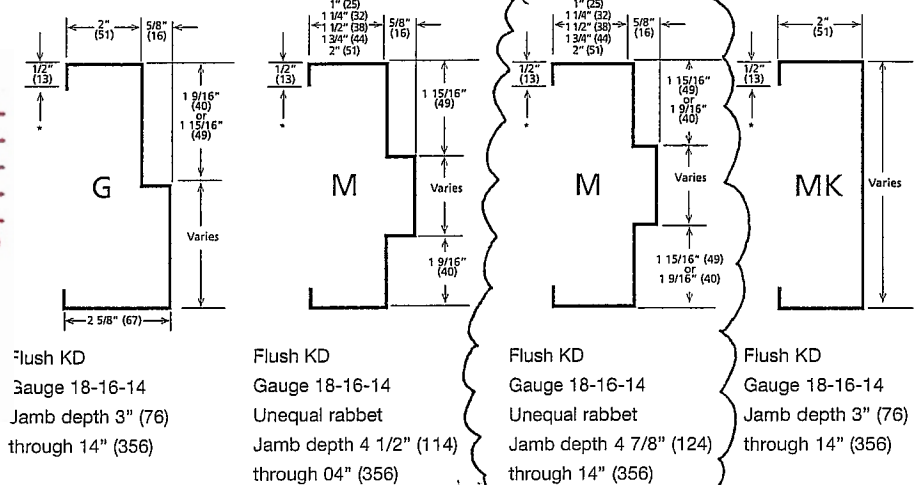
2" (51)
5/8" (16)
1/2" (13)
*
1 9/16" (40) or 1 15/16" (49)
G
Varies
2 5/8" (67)

Flush KD
Gauge 18-16-14
Jamb depth 3" (76)
through 14" (356)

1" (25)
1 1/4" (32)
1 1/2" (38)
1 3/4" (44)
2" (51)
5/8" (16)
1/2" (13)
*
1 15/16" (49)
M
Varies
1 9/16" (40)

Flush KD
Gauge 18-16-14
Unequal rabbet
Jamb depth 4 1/2" (114)
through 04" (356)

1" (25)
1 1/4" (32)
1 1/2" (38)
1 3/4" (44)
2" (51)
5/8" (16)
1/2" (13)
*
1 15/16" (49) or 1 9/16" (40)
M
Varies
1 15/16" (49) or 1 9/16" (40)

Flush KD
Gauge 18-16-14
Unequal rabbet
Jamb depth 4 7/8" (124)
through 14" (356)

2" (51)
1/2" (13)
*
MK
Varies

Flush KD
Gauge 18-16-14
Jamb depth 3" (76)
through 14" (356)